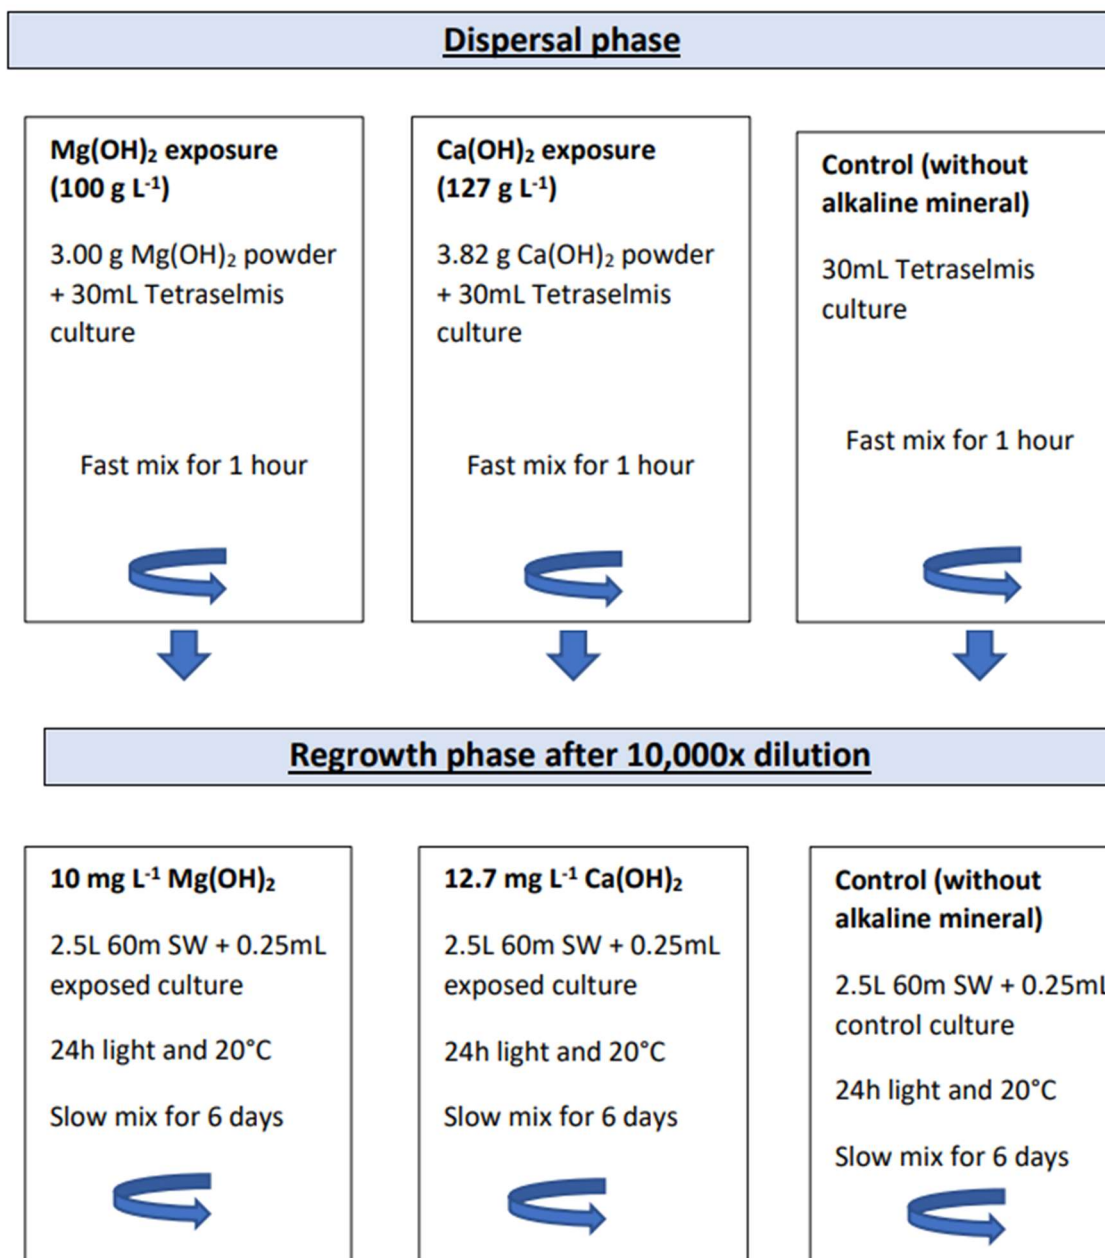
Dispersal phase

**Mg(OH)$_2$ exposure (100 g L$^{-1}$)**

3.00 g Mg(OH)$_2$ powder + 30mL Tetraselmis culture

Fast mix for 1 hour

**Ca(OH)$_2$ exposure (127 g L$^{-1}$)**

3.82 g Ca(OH)$_2$ powder + 30mL Tetraselmis culture

Fast mix for 1 hour

**Control (without alkaline mineral)**

30mL Tetraselmis culture

Fast mix for 1 hour

Regrowth phase after 10,000x dilution

**10 mg L$^{-1}$ Mg(OH)$_2$**

2.5L 60m SW + 0.25mL exposed culture

24h light and 20°C

Slow mix for 6 days

**12.7 mg L$^{-1}$ Ca(OH)$_2$**

2.5L 60m SW + 0.25mL exposed culture

24h light and 20°C

Slow mix for 6 days

**Control (without alkaline mineral)**

2.5L 60m SW + 0.25ml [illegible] control culture

24h light and 20°C

Slow mix for 6 days